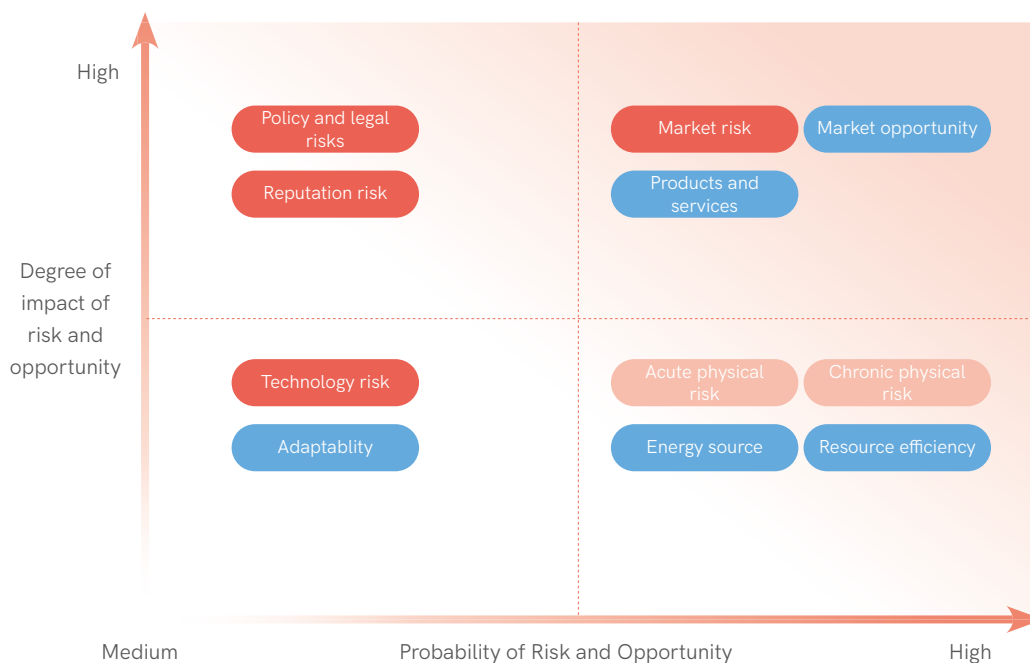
High

Degree of impact of risk and opportunity

Policy and legal risks

Reputation risk

Market risk

Market opportunity

Products and services

Technology risk

Adaptablity

Acute physical risk

Chronic physical risk

Energy source

Resource efficiency

Medium

Probability of Risk and Opportunity

High